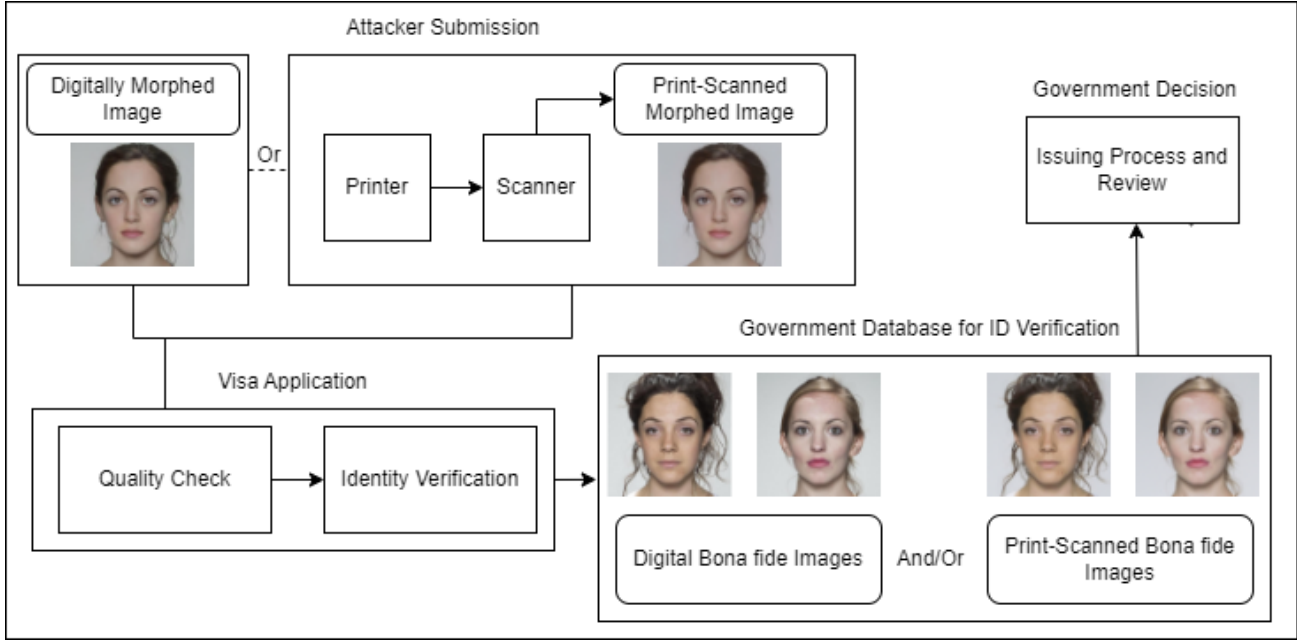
Attacker Submission

Digitally Morphed Image

Or

Printer

Scanner

Print-Scanned Morphed Image

Government Decision

Issuing Process and Review

Government Database for ID Verification

Visa Application

Quality Check

Identity Verification

Digital Bona fide Images

And/Or

Print-Scanned Bona fide Images